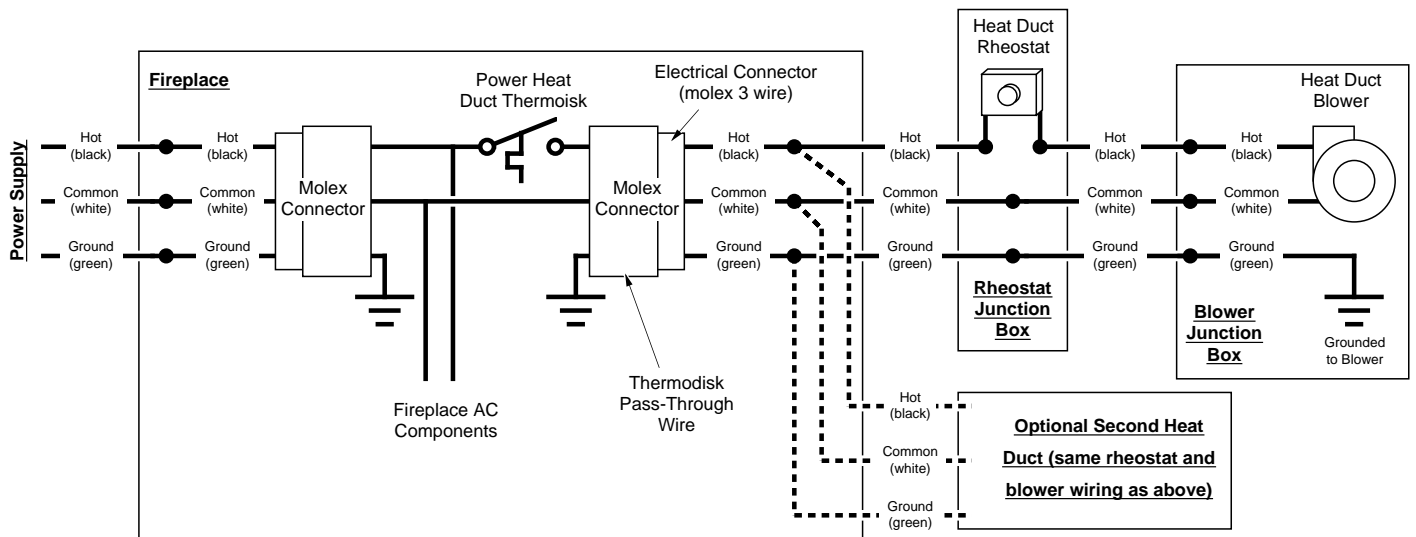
Power Supply

Hot (black)
Common (white)
Ground (green)

Fireplace

Hot (black)
Common (white)
Ground (green)

Molex Connector

Power Heat Duct Thermoisk

Electrical Connector (molex 3 wire)

Molex Connector

Fireplace AC Components

Thermodisk Pass-Through Wire

Hot (black)
Common (white)
Ground (green)

Heat Duct Rheostat

Hot (black)
Common (white)
Ground (green)

Rheostat Junction Box

Hot (black)
Common (white)
Ground (green)

Heat Duct Blower

Hot (black)
Common (white)
Ground (green)

Blower Junction Box

Grounded to Blower

Hot (black)
Common (white)
Ground (green)

Optional Second Heat Duct (same rheostat and blower wiring as above)